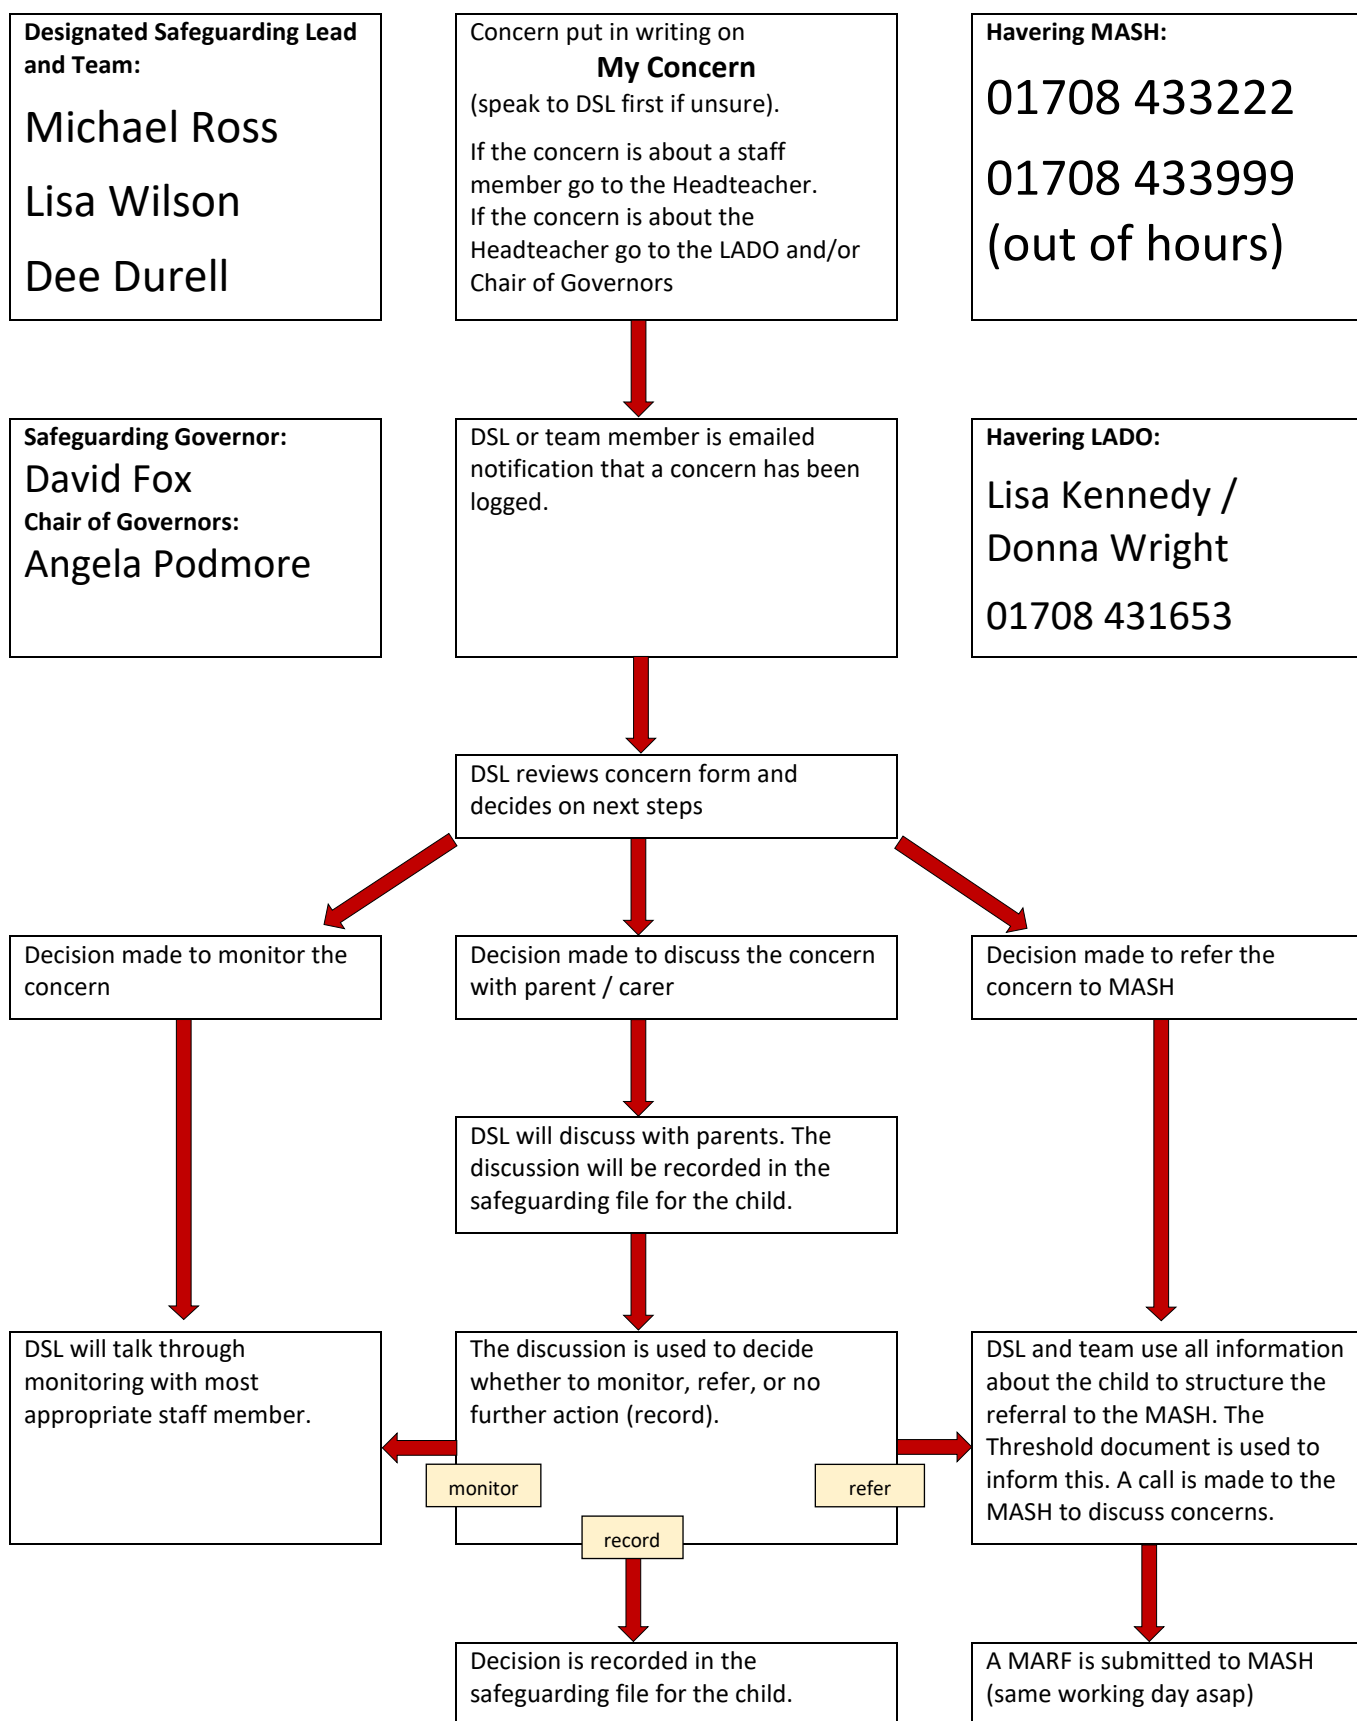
**Designated Safeguarding Lead and Team:**

Michael Ross

Lisa Wilson

Dee Durell

Concern put in writing on
**My Concern**
(speak to DSL first if unsure).

If the concern is about a staff member go to the Headteacher.
If the concern is about the Headteacher go to the LADO and/or Chair of Governors

**Havering MASH:**

01708 433222

01708 433999 (out of hours)

**Safeguarding Governor:**
David Fox
**Chair of Governors:**
Angela Podmore

DSL or team member is emailed notification that a concern has been logged.

**Havering LADO:**

Lisa Kennedy / Donna Wright

01708 431653

DSL reviews concern form and decides on next steps

Decision made to monitor the concern

Decision made to discuss the concern with parent / carer

Decision made to refer the concern to MASH

DSL will discuss with parents. The discussion will be recorded in the safeguarding file for the child.

DSL will talk through monitoring with most appropriate staff member.

The discussion is used to decide whether to monitor, refer, or no further action (record).

monitor

refer

record

DSL and team use all information about the child to structure the referral to the MASH. The Threshold document is used to inform this. A call is made to the MASH to discuss concerns.

Decision is recorded in the safeguarding file for the child.

A MARF is submitted to MASH (same working day asap)